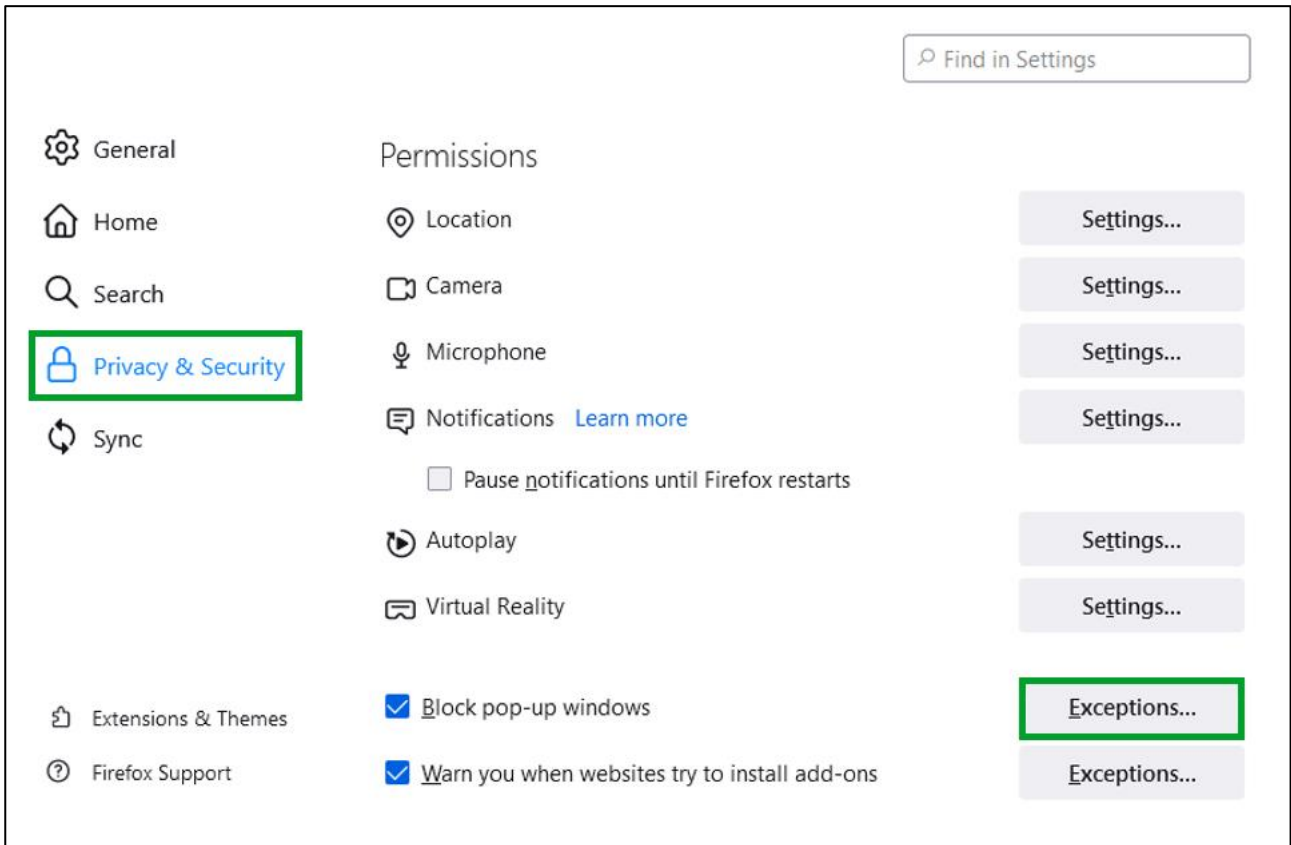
Find in Settings

General

Home

Search

Privacy & Security

Sync

Extensions & Themes

Firefox Support

Permissions

Location Settings...

Camera Settings...

Microphone Settings...

Notifications Learn more Settings...

Pause notifications until Firefox restarts

Autoplay Settings...

Virtual Reality Settings...

Block pop-up windows Exceptions...

Warn you when websites try to install add-ons Exceptions...